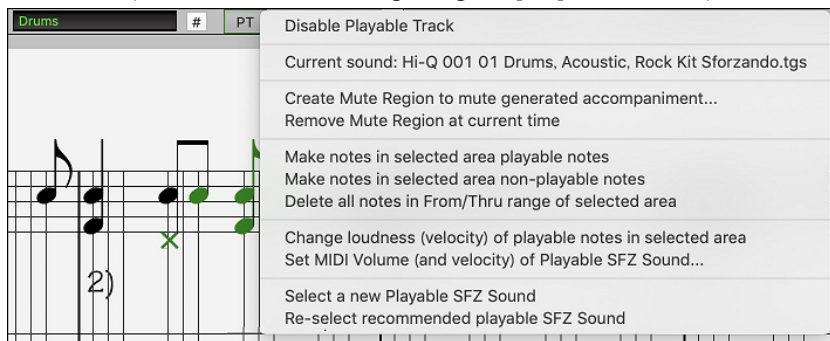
Drums
#
PT

2)

Disable Playable Track

Current sound: Hi-Q 001 01 Drums, Acoustic, Rock Kit Sforzando.tgs

Create Mute Region to mute generated accompaniment...
Remove Mute Region at current time

Make notes in selected area playable notes
Make notes in selected area non-playable notes
Delete all notes in From/Thru range of selected area

Change loudness (velocity) of playable notes in selected area
Set MIDI Volume (and velocity) of Playable SFZ Sound...

Select a new Playable SFZ Sound
Re-select recommended playable SFZ Sound